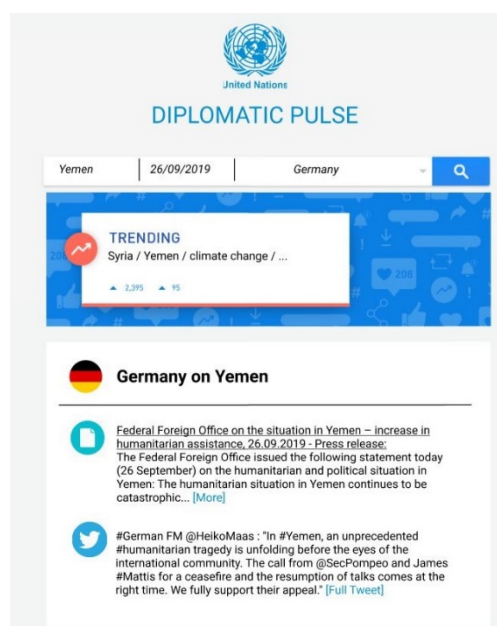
United Nations

DIPLOMATIC PULSE

Yemen | 26/09/2019 | Germany

TRENDING
Syria / Yemen / climate change / ...

▲ 2,395 ▲ 95

200

Germany on Yemen

Federal Foreign Office on the situation in Yemen – increase in humanitarian assistance, 26.09.2019 - Press release:
The Federal Foreign Office issued the following statement today (26 September) on the humanitarian and political situation in Yemen: The humanitarian situation in Yemen continues to be catastrophic... [More]

#German FM @HeikoMaas : "In #Yemen, an unprecedented #humanitarian tragedy is unfolding before the eyes of the international community. The call from @SecPompeo and James #Mattis for a ceasefire and the resumption of talks comes at the right time. We fully support their appeal." [Full Tweet]